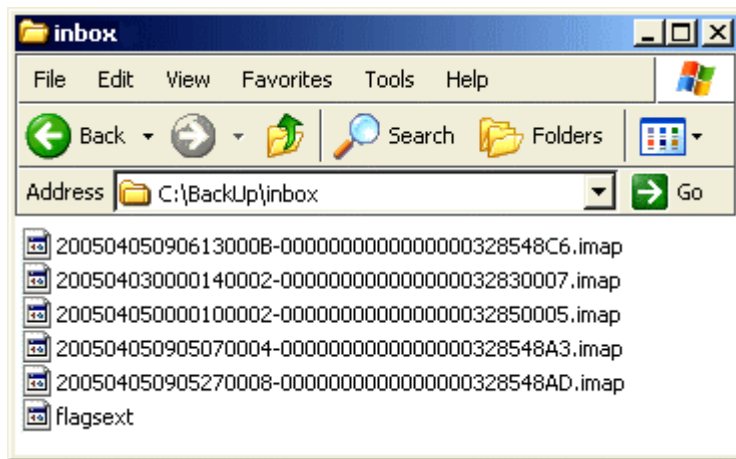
inbox

File Edit View Favorites Tools Help

Back Search Folders

Address C:\BackUp\inbox Go

200504050906130000B-0000000000000000328548C6.imap
200504030000140002-00000000000000032830007.imap
200504050000100002-00000000000000032850005.imap
200504050905070004-0000000000000000328548A3.imap
200504050905270008-0000000000000000328548AD.imap
flagsext